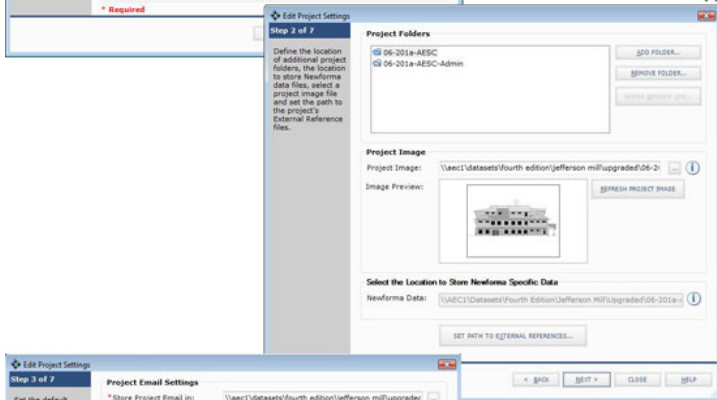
* Required

Edit Project Settings

Step 2 of 7

Define the location of additional project folders, the location to store Newforma data files, select a project image file and set the path to the project's External Reference files.

Project Folders

06-201a-AESC
06-201a-AESC-Admin

ADD FOLDER...
REMOVE FOLDER...
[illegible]

Project Image

Project Image: \\aec1\datasets\fourth edition\jefferson mill\upgraded\06-2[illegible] ...

Image Preview:

REFRESH PROJECT IMAGE

Select the Location to Store Newforma Specific Data

Newforma Data: \\AEC1\Datasets\Fourth Edition\Jefferson Mill\Upgraded\06-201a-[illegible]

SET PATH TO EXTERNAL REFERENCES...

< BACK   NEXT >   CLOSE   HELP

Edit Project Settings

Step 3 of 7

Project Email Settings

Set the default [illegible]

*Store Project Email in: \\aec1\datasets\fourth edition\jefferson mill\upgraded ...